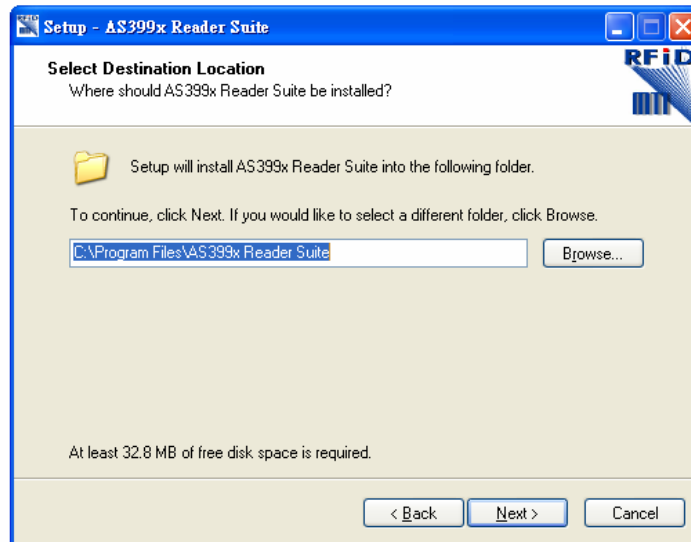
Setup - AS399x Reader Suite

Select Destination Location
Where should AS399x Reader Suite be installed?

RFID

Setup will install AS399x Reader Suite into the following folder.

To continue, click Next. If you would like to select a different folder, click Browse.

C:\Program Files\AS399x Reader Suite

Browse...

At least 32.8 MB of free disk space is required.

< Back
Next >
Cancel